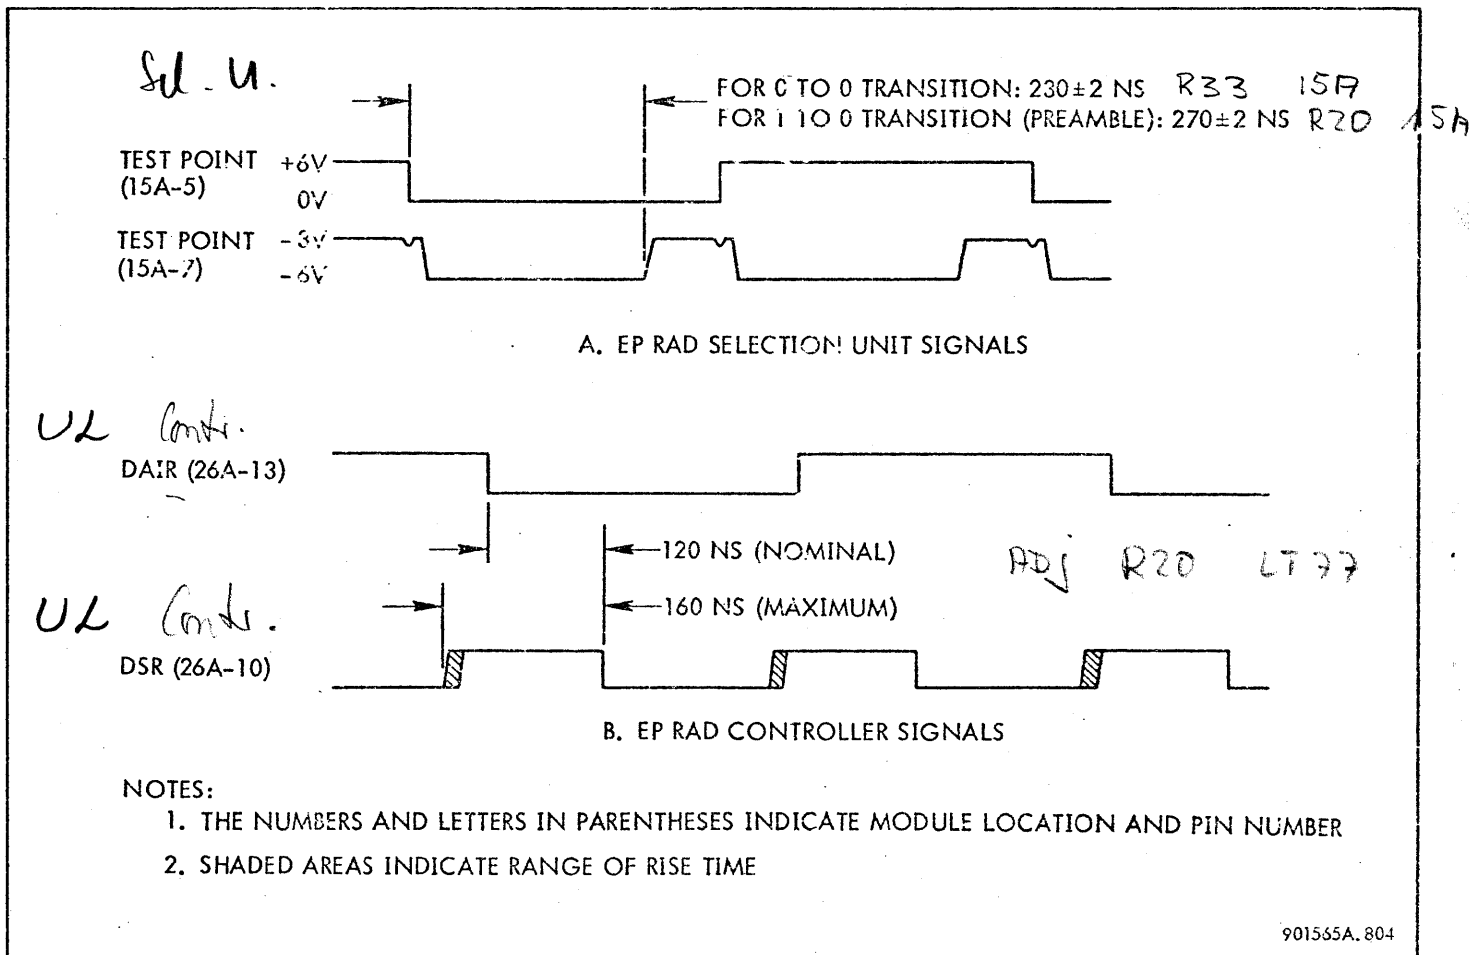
Sel. U.

FOR 0 TO 0 TRANSITION: 230±2 NS R33 15A
FOR 1 TO 0 TRANSITION (PREAMBLE): 270±2 NS R20 15A

TEST POINT (15A-5) +6V 0V

TEST POINT (15A-7) -3V -6V

A. EP RAD SELECTION UNIT SIGNALS

UL Contr.

DAIR (26A-13)

120 NS (NOMINAL)

ADJ R20 LT77

UL Contr.

160 NS (MAXIMUM)

DSR (26A-10)

B. EP RAD CONTROLLER SIGNALS

NOTES:

1. THE NUMBERS AND LETTERS IN PARENTHESES INDICATE MODULE LOCATION AND PIN NUMBER

2. SHADED AREAS INDICATE RANGE OF RISE TIME

901565A.804